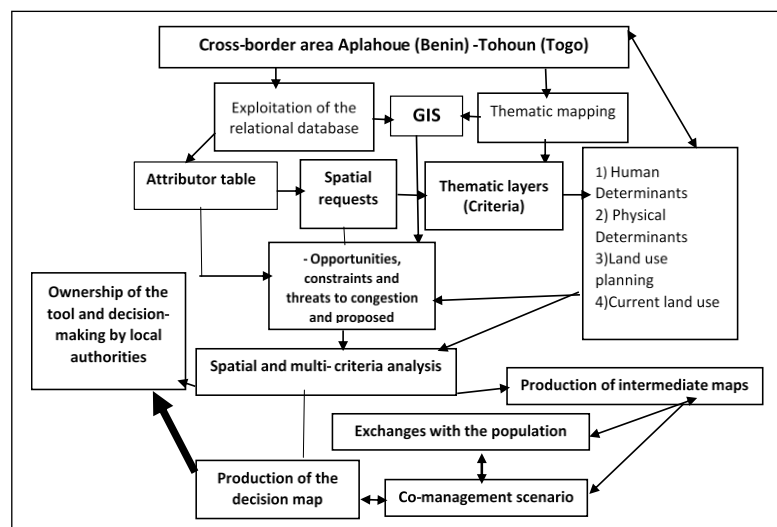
Cross-border area Aplahoue (Benin) -Tohoun (Togo)

Exploitation of the relational database

GIS

Thematic mapping

Attributor table

Spatial requests

Thematic layers (Criteria)

1) Human Determinants
2) Physical Determinants
3)Land use planning
4)Current land use

- Opportunities, constraints and threats to congestion and proposed

Ownership of the tool and decision-making by local authorities

Spatial and multi- criteria analysis

Production of intermediate maps

Exchanges with the population

Production of the decision map

Co-management scenario